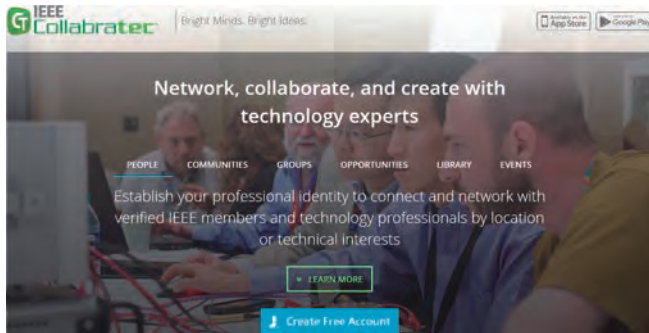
IEEE Collabratec | Bright Minds. Bright Ideas.

Available on the App Store | Google Play

Network, collaborate, and create with technology experts

PEOPLE COMMUNITIES GROUPS OPPORTUNITIES LIBRARY EVENTS

Establish your professional identity to connect and network with verified IEEE members and technology professionals by location or technical interests

LEARN MORE

Create Free Account